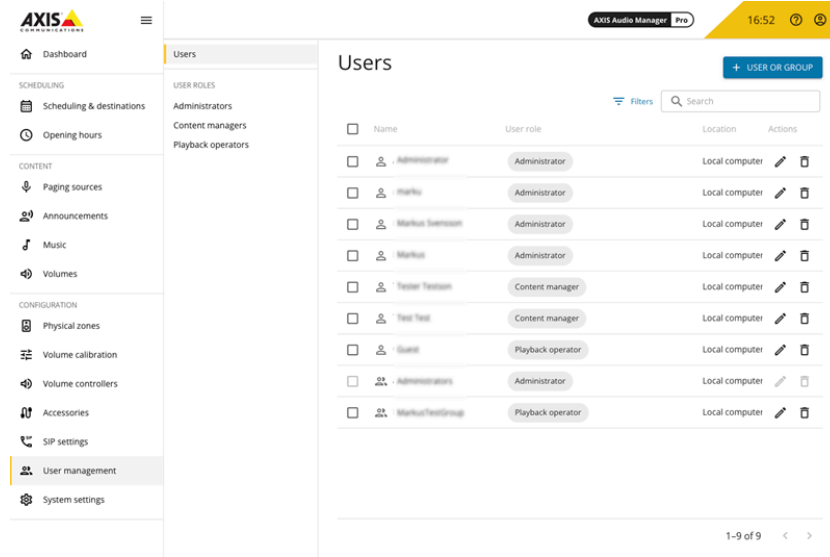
AXIS COMMUNICATIONS

AXIS Audio Manager Pro

16:52

Dashboard

SCHEDULING

Scheduling & destinations

Opening hours

CONTENT

Paging sources

Announcements

Music

Volumes

CONFIGURATION

Physical zones

Volume calibration

Volume controllers

Accessories

SIP settings

User management

System settings

Users

USER ROLES

Administrators

Content managers

Playback operators

Users

+ USER OR GROUP

Filters

Search

| | Name | User role | Location | Actions |
|---|---|---|---|---|
| | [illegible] | Administrator | Local computer | |
| | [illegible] | Administrator | Local computer | |
| | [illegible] | Administrator | Local computer | |
| | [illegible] | Administrator | Local computer | |
| | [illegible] | Content manager | Local computer | |
| | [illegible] | Content manager | Local computer | |
| | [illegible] | Playback operator | Local computer | |
| | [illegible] | Administrator | Local computer | |
| | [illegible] | Playback operator | Local computer | |

1–9 of 9